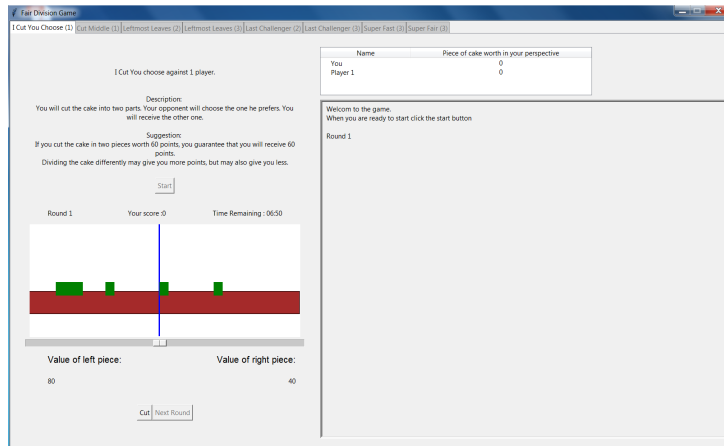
Fair Division Game

I Cut You Choose (1) | Cut Middle (1) | Leftmost Leaves (2) | Leftmost Leaves (3) | Last Challenger (2) | Last Challenger (3) | Super Fast (3) | Super Fair (3)

I Cut You choose against 1 player.

Description:
You will cut the cake into two parts. Your opponent will choose the one he prefers. You will receive the other one.

Suggestion:
If you cut the cake in two pieces worth 60 points, you guarantee that you will receive 60 points.
Dividing the cake differently may give you more points, but may also give you less.

Start

Round 1 Your score :0 Time Remaining : 06:50

Value of left piece: Value of right piece:

80 40

Cut Next Round

| Name | Piece of cake worth in your perspective |
|---|---|
| You | 0 |
| Player 1 | 0 |

Welcom to the game.
When you are ready to start click the start button

Round 1